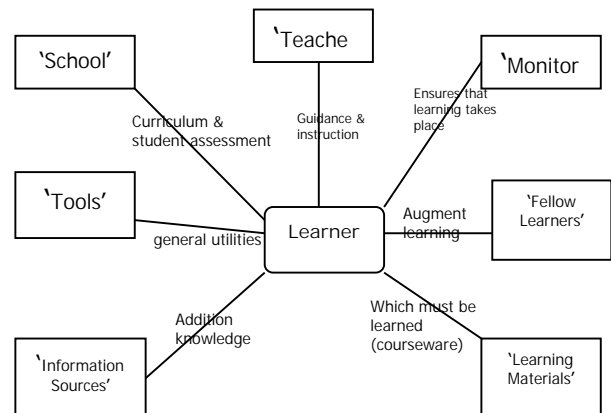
'School'

'Teache

'Monitor

'Tools'

Learner

'Fellow Learners'

'Information Sources'

'Learning Materials'

Curriculum & student assessment

Guidance & instruction

Ensures that learning takes place

general utilities

Augment learning

Addition knowledge

Which must be learned (courseware)